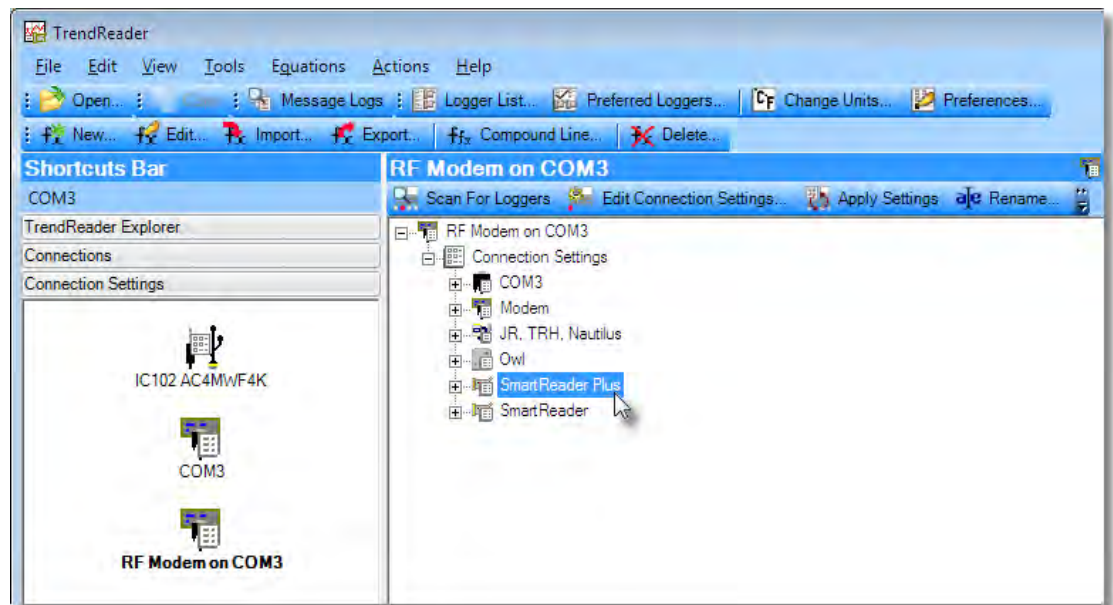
TrendReader

File Edit View Tools Equations Actions Help

Open... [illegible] Message Logs Logger List... Preferred Loggers... Change Units... Preferences...

New... Edit... Import... Export... Compound Line... Delete...

Shortcuts Bar

COM3

TrendReader Explorer

Connections

Connection Settings

IC102 AC4MWF4K

COM3

RF Modem on COM3

RF Modem on COM3

Scan For Loggers Edit Connection Settings... Apply Settings Rename...

RF Modem on COM3
Connection Settings
COM3
Modem
JR, TRH, Nautilus
Owl
SmartReader Plus
SmartReader